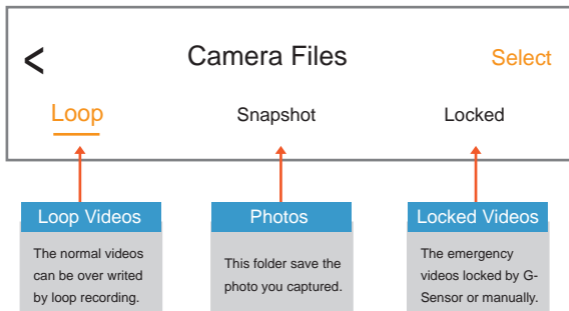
< Camera Files Select

Loop Snapshot Locked

Loop Videos

The normal videos can be over writed by loop recording.

Photos

This folder save the photo you captured.

Locked Videos

The emergency videos locked by G-Sensor or manually.